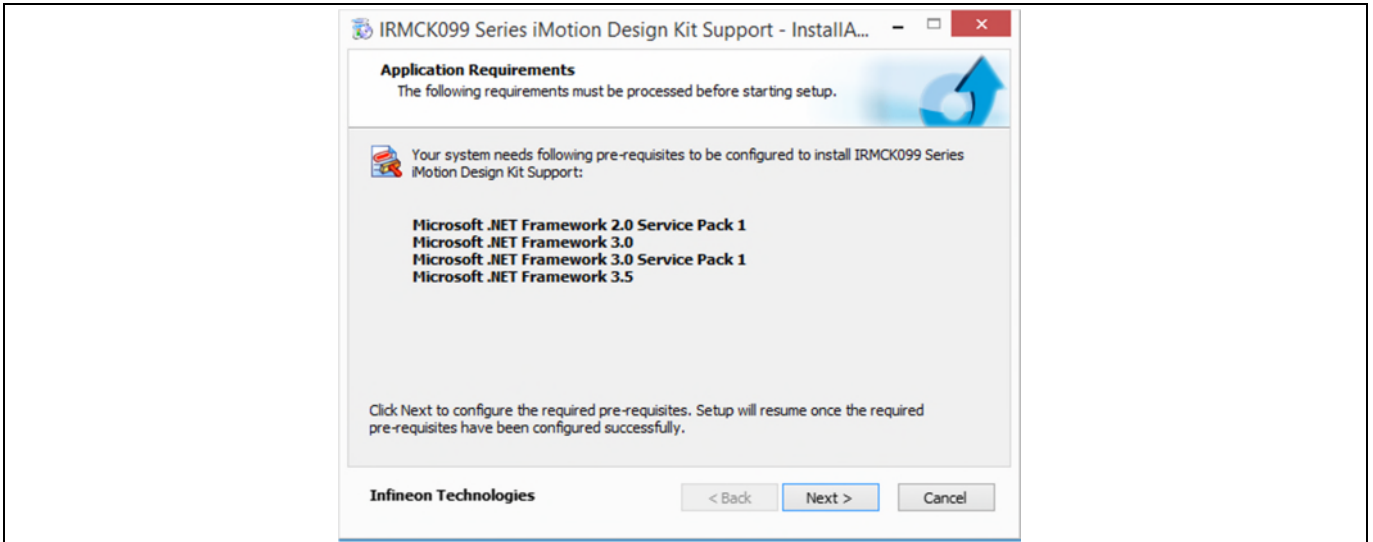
IRMCK099 Series iMotion Design Kit Support - InstallA...

Application Requirements
The following requirements must be processed before starting setup.

Your system needs following pre-requisites to be configured to install IRMCK099 Series iMotion Design Kit Support:

Microsoft .NET Framework 2.0 Service Pack 1
Microsoft .NET Framework 3.0
Microsoft .NET Framework 3.0 Service Pack 1
Microsoft .NET Framework 3.5

Click Next to configure the required pre-requisites. Setup will resume once the required pre-requisites have been configured successfully.

Infineon Technologies

< Back

Next >

Cancel